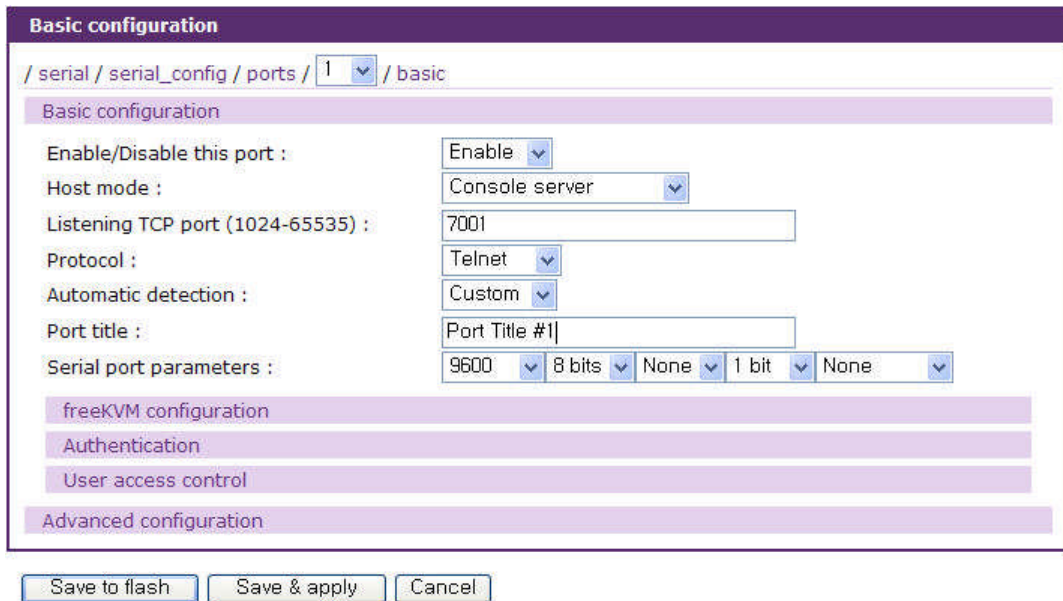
Basic configuration

/ serial / serial_config / ports / 1 / basic

Basic configuration

| | |
|---|---|
| Enable/Disable this port : | Enable |
| Host mode : | Console server |
| Listening TCP port (1024-65535) : | 7001 |
| Protocol : | Telnet |
| Automatic detection : | Custom |
| Port title : | Port Title #1 |
| Serial port parameters : | 9600 8 bits None 1 bit None |

freeKVM configuration

Authentication

User access control

Advanced configuration

Save to flash Save & apply Cancel